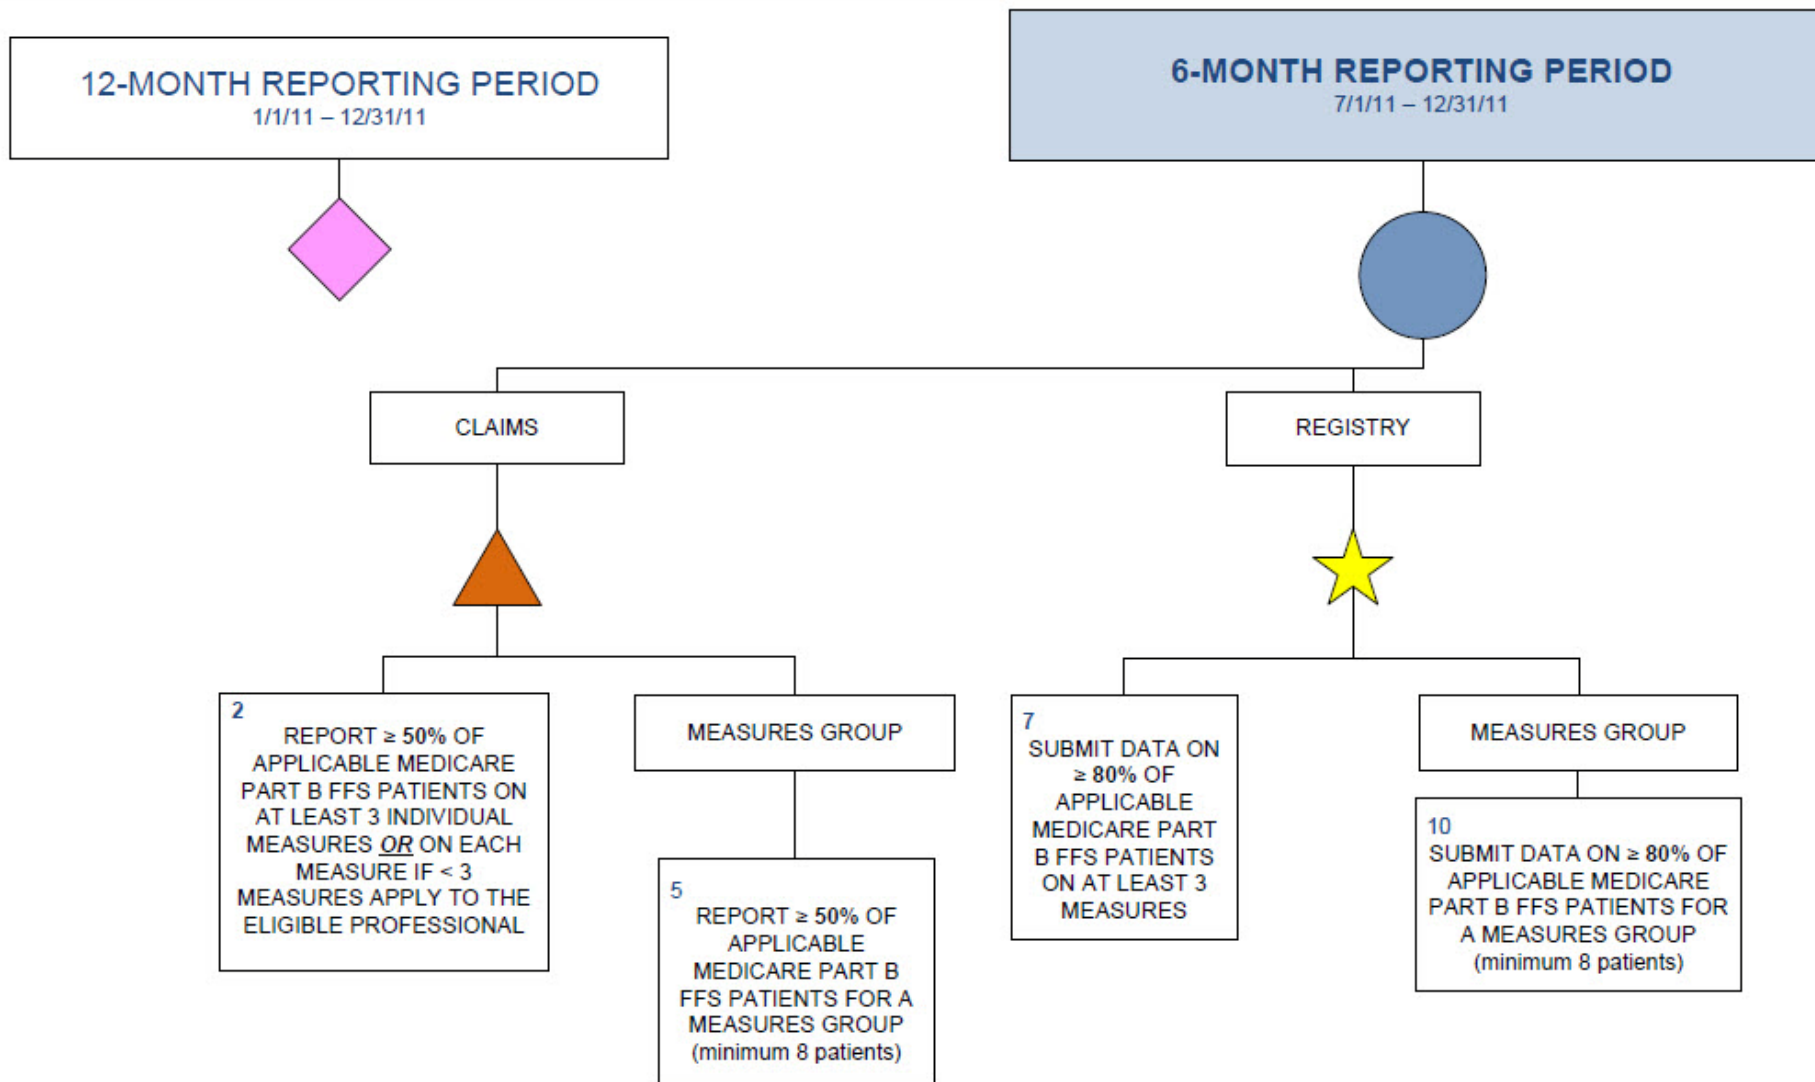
12-MONTH REPORTING PERIOD
1/1/11 – 12/31/11

6-MONTH REPORTING PERIOD
7/1/11 – 12/31/11

CLAIMS

REGISTRY

2
REPORT ≥ 50% OF APPLICABLE MEDICARE PART B FFS PATIENTS ON AT LEAST 3 INDIVIDUAL MEASURES OR ON EACH MEASURE IF < 3 MEASURES APPLY TO THE ELIGIBLE PROFESSIONAL

MEASURES GROUP

5
REPORT ≥ 50% OF APPLICABLE MEDICARE PART B FFS PATIENTS FOR A MEASURES GROUP (minimum 8 patients)

7
SUBMIT DATA ON ≥ 80% OF APPLICABLE MEDICARE PART B FFS PATIENTS ON AT LEAST 3 MEASURES

MEASURES GROUP

10
SUBMIT DATA ON ≥ 80% OF APPLICABLE MEDICARE PART B FFS PATIENTS FOR A MEASURES GROUP (minimum 8 patients)